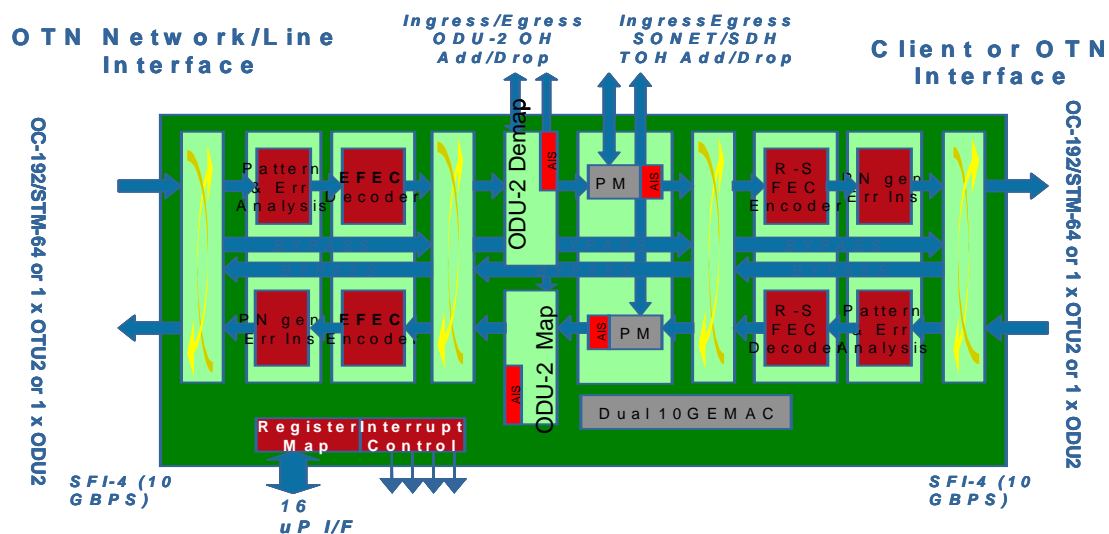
OTN Network/Line Interface

Ingress/Egress ODU-2 OH Add/Drop

IngressEgress SONET/SDH TOH Add/Drop

Client or OTN Interface

OC-192/STM-64 or 1 x OTU2 or 1 x ODU2

Pattern & Err Analysis

EFEC Decoder

ODU-2 Demap

AIS

PM

AIS

R-S FEC Encoder

PN gen Err Ins

OC-192/STM-64 or 1 x OTU2 or 1 x ODU2

PN gen Err Ins

EFEC Encoder

ODU-2 Map

AIS

AIS

PM

R-S FEC Decoder

Pattern & Err Analysis

Dual10GEMAC

Register Map

Interrupt Control

SFI-4 (10 GBPS)

16 uP I/F

SFI-4 (10 GBPS)